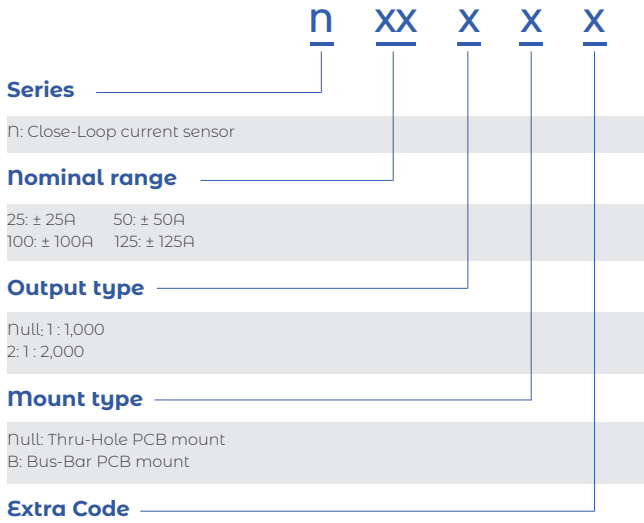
n xx x x x

Series

N: Close-Loop current sensor

Nominal range

25: ± 25A 50: ± 50A
100: ± 100A 125: ± 125A

Output type

Null: 1 : 1,000
2: 1 : 2,000

Mount type

Null: Thru-Hole PCB mount
B: Bus-Bar PCB mount

Extra Code